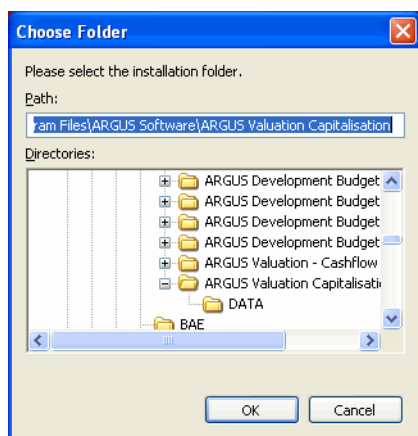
Choose Folder

Please select the installation folder.

Path:

ram Files\ARGUS Software\ARGUS Valuation Capitalisation

Directories:

ARGUS Development Budget
ARGUS Development Budget
ARGUS Development Budget
ARGUS Development Budget
ARGUS Valuation - Cashflow
ARGUS Valuation Capitalisati
DATA
BAE

OK
Cancel